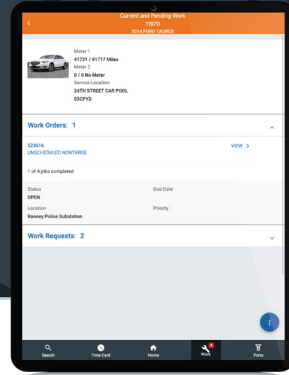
Current and Pending Work
11870
2014 FORD TAURUS

Meter 1
41731 / 41717 Miles
Meter 2
0 / 0 No Meter
Service Location
24TH STREET CAR POOL
05CPYD

Work Orders: 1

523616
UNSCHEDULED NONTARGE

VIEW >

1 of 4 jobs completed

Status
OPEN

Due Date

Location
Rooney Police Substation

Priority

Work Requests: 2

Search
Time Card
Home
Work
Parts